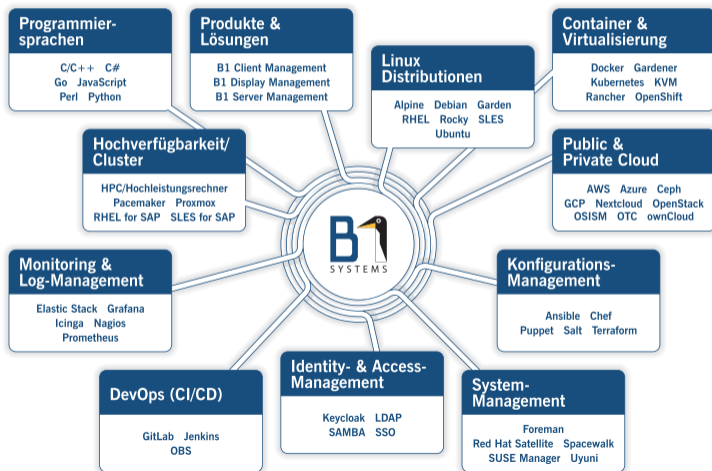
Programmiersprachen

C/C++ C#
Go JavaScript
Perl Python

Produkte & Lösungen

B1 Client Management
B1 Display Management
B1 Server Management

Linux Distributionen

Alpine Debian Garden
RHEL Rocky SLES
Ubuntu

Container & Virtualisierung

Docker Gardener
Kubernetes KVM
Rancher OpenShift

Hochverfügbarkeit/ Cluster

HPC/Hochleistungsrechner
Pacemaker Proxmox
RHEL for SAP SLES for SAP

Public & Private Cloud

AWS Azure Ceph
GCP Nextcloud OpenStack
OSISM OTC ownCloud

B1 SYSTEMS

Monitoring & Log-Management

Elastic Stack Grafana
Icinga Nagios
Prometheus

Konfigurations-Management

Ansible Chef
Puppet Salt Terraform

Identity- & Access-Management

Keycloak LDAP
SAMBA SSO

DevOps (CI/CD)

GitLab Jenkins
OBS

System-Management

Foreman
Red Hat Satellite Spacewalk
SUSE Manager Uyuni